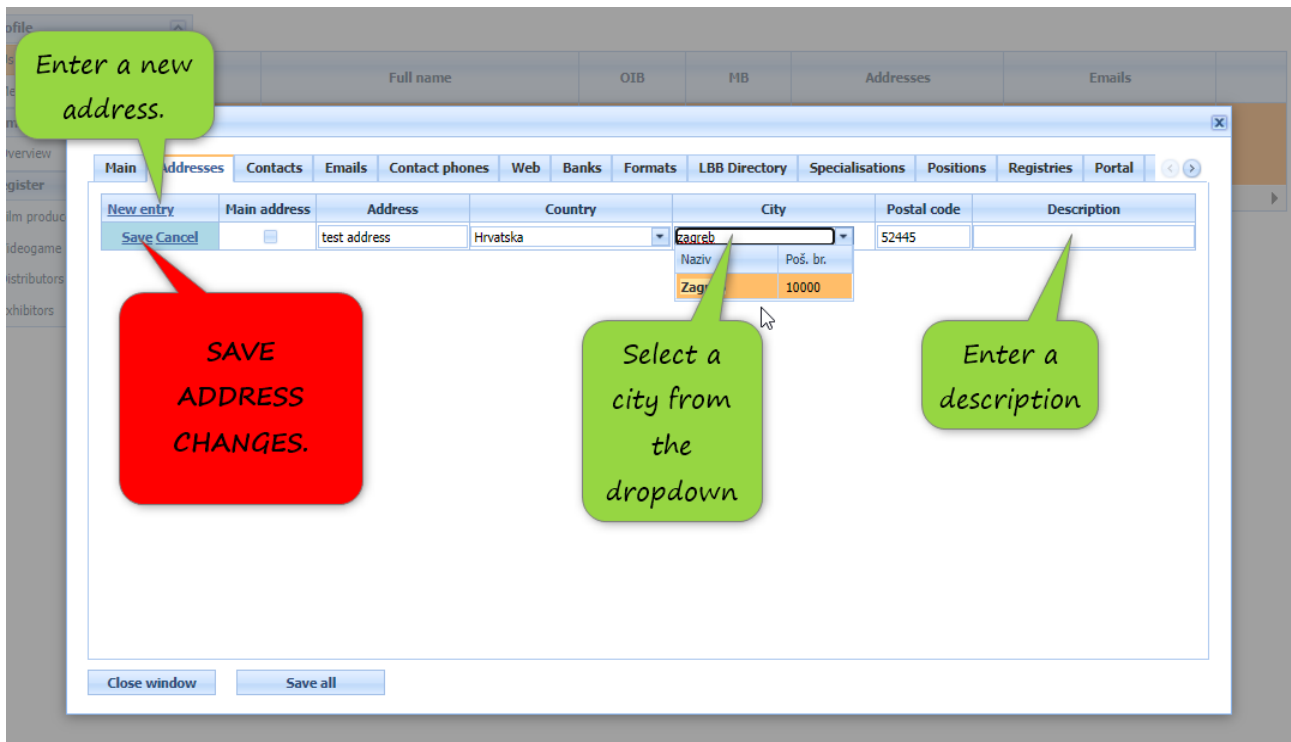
ofile
ls
le
m
verview
egister
ilm produc
ideogame
istributors
xhibitors

Full name | OIB | MB | Addresses | Emails

Enter a new address.

Main | Addresses | Contacts | Emails | Contact phones | Web | Banks | Formats | LBB Directory | Specialisations | Positions | Registries | Portal

| New entry | Main address | Address | Country | City | Postal code | Description |
|---|---|---|---|---|---|---|
| Save Cancel | | test address | Hrvatska | zagreb | 52445 | |

| Naziv | Poš. br. |
|---|---|
| Zag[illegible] | 10000 |

SAVE ADDRESS CHANGES.

Select a city from the dropdown

Enter a description

Close window

Save all